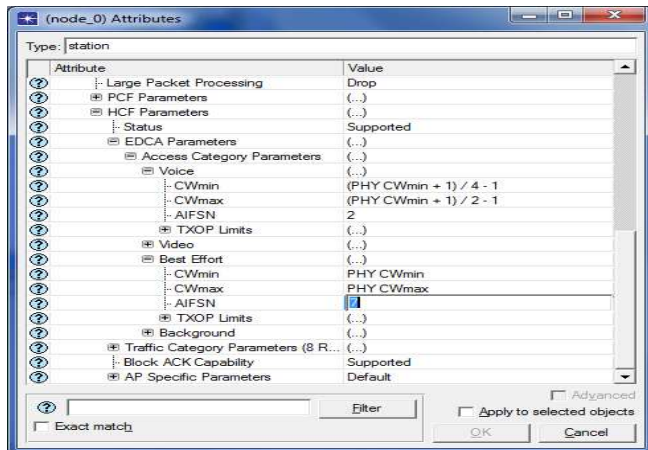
(node_0) Attributes

Type: station

| Attribute | Value |
|---|---|
| Large Packet Processing | Drop |
| PCF Parameters | (...) |
| HCF Parameters | (...) |
| Status | Supported |
| EDCA Parameters | (...) |
| Access Category Parameters | (...) |
| Voice | (...) |
| CWmin | (PHY CWmin + 1) / 4 - 1 |
| CWmax | (PHY CWmin + 1) / 2 - 1 |
| AIFSN | 2 |
| TXOP Limits | (...) |
| Video | (...) |
| Best Effort | (...) |
| CWmin | PHY CWmin |
| CWmax | PHY CWmax |
| AIFSN | 7 |
| TXOP Limits | (...) |
| Background | (...) |
| Traffic Category Parameters (8 R... | (...) |
| Block ACK Capability | Supported |
| AP Specific Parameters | Default |

Advanced

Filter

Apply to selected objects

Exact match

OK

Cancel